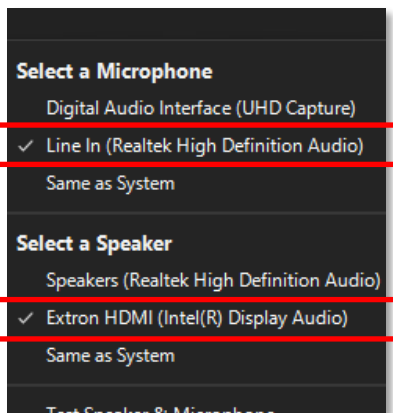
Select a Microphone

Digital Audio Interface (UHD Capture)

✓ Line In (Realtek High Definition Audio)

Same as System

Select a Speaker

Speakers (Realtek High Definition Audio)

✓ Extron HDMI (Intel(R) Display Audio)

Same as System

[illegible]